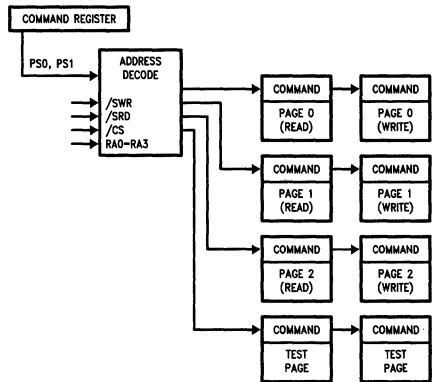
COMMAND REGISTER

PS0, PS1

ADDRESS DECODE

/SWR
/SRD
/CS
RA0–RA3

COMMAND
PAGE 0 (READ)

COMMAND
PAGE 0 (WRITE)

COMMAND
PAGE 1 (READ)

COMMAND
PAGE 1 (WRITE)

COMMAND
PAGE 2 (READ)

COMMAND
PAGE 2 (WRITE)

COMMAND
TEST PAGE

COMMAND
TEST PAGE